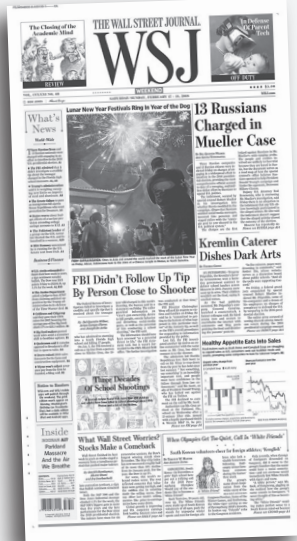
The Closing of the Academic Mind

REVIEW

THE WALL STREET JOURNAL

WSJ

WEEKEND

In Defense Of Payroll Tech

OFF DUTY

What's News

Lunar New Year Festivals Ring in Year of the Dog

13 Russians Charged in Mueller Case

Kremlin Caterer Dishes Dark Arts

FBI Didn't Follow Up Tip By Person Close to Shooter

Three Decades Of School Shootings

Healthy Appetite Eats Into Sales

What Wall Street Worries? Stocks Make a Comeback

When Olympics Get Too Quiet, Call In 'White Friends'

Inside

Parkland Massacre And the Air We Breathe

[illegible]